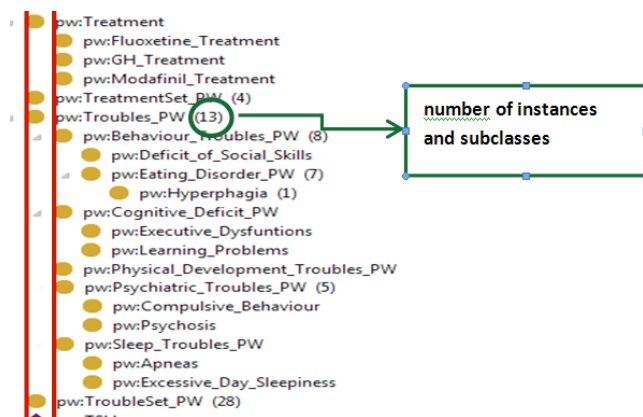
pw:Treatment
pw:Fluoxetine_Treatment
pw:GH_Treatment
pw:Modafinil_Treatment
pw:TreatmentSet_PW (4)
pw:Troubles_PW (13)
pw:Behaviour_Troubles_PW (8)
pw:Deficit_of_Social_Skills
pw:Eating_Disorder_PW (7)
pw:Hyperphagia (1)
pw:Cognitive_Deficit_PW
pw:Executive_Dysfuntions
pw:Learning_Problems
pw:Physical_Development_Troubles_PW
pw:Psychiatric_Troubles_PW (5)
pw:Compulsive_Behaviour
pw:Psychosis
pw:Sleep_Troubles_PW
pw:Apneas
pw:Excessive_Day_Sleepiness
pw:TroubleSet_PW (28)

number of instances and subclasses